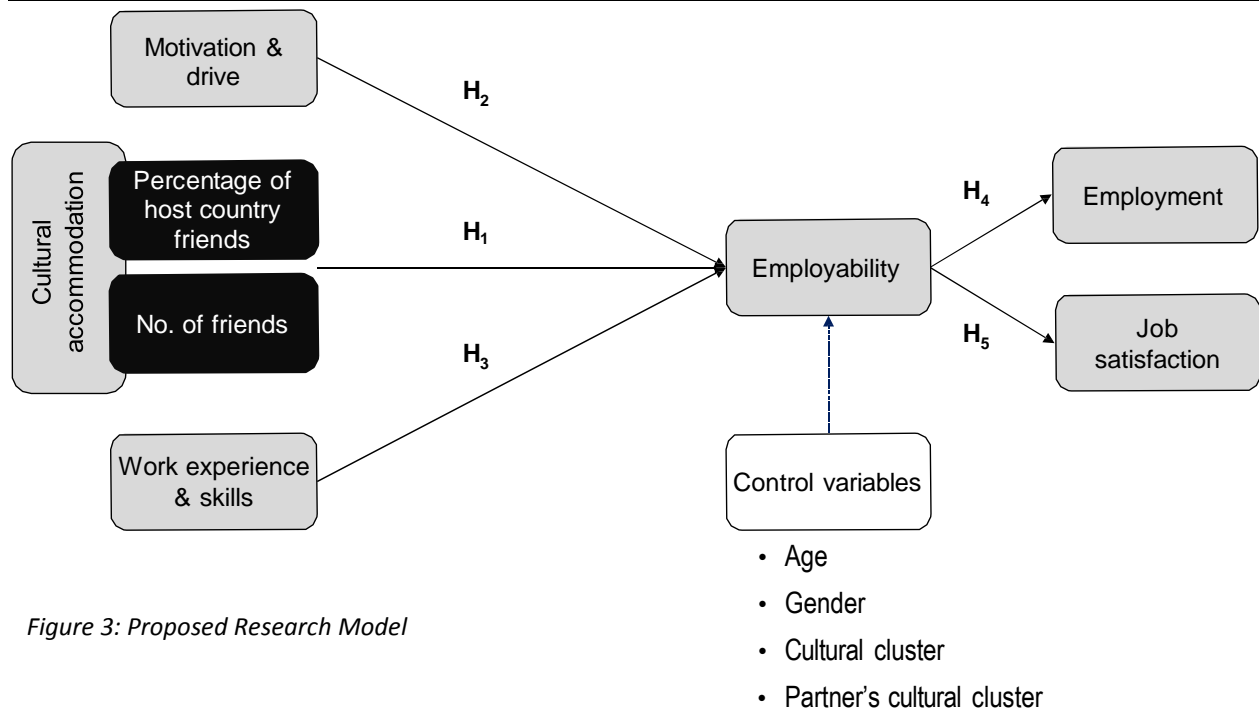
Motivation & drive

$H_2$

Cultural accommodation

Percentage of host country friends

$H_1$

No. of friends

$H_3$

Work experience & skills

Employability

$H_4$

Employment

$H_5$

Job satisfaction

Control variables

- Age
- Gender
- Cultural cluster
- Partner's cultural cluster

*Figure 3: Proposed Research Model*